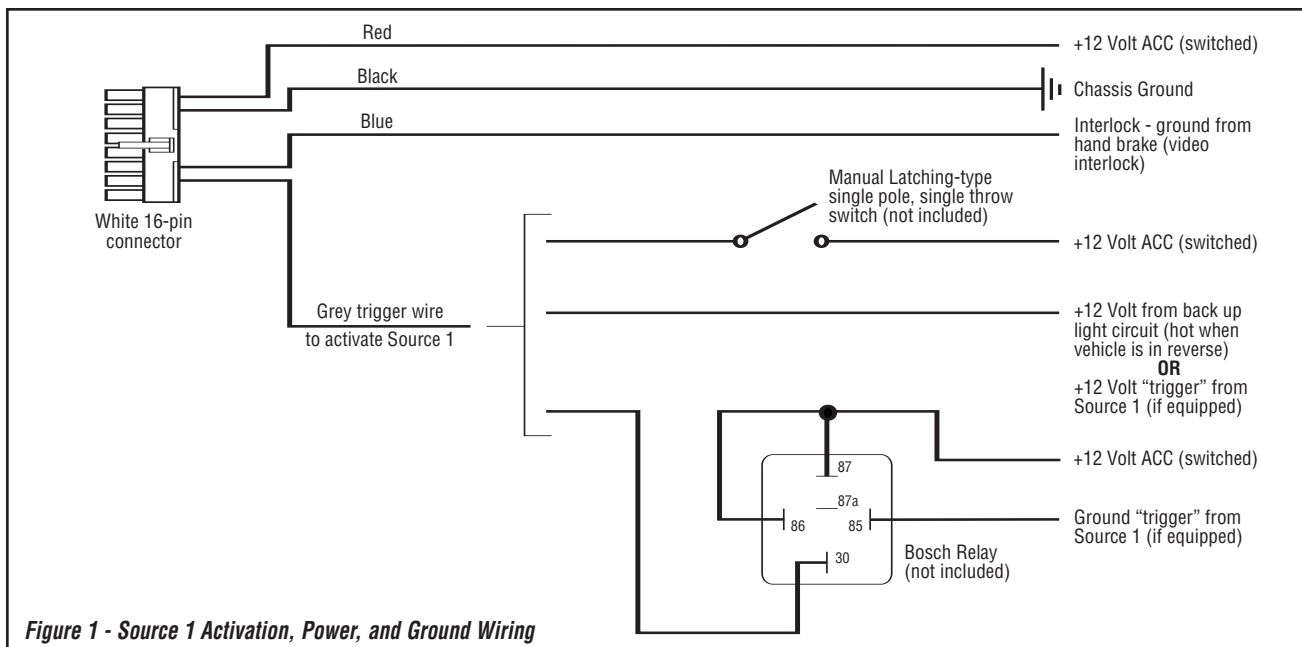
Red

+12 Volt ACC (switched)

Black

Chassis Ground

Blue

Interlock - ground from hand brake (video interlock)

White 16-pin connector

Manual Latching-type single pole, single throw switch (not included)

+12 Volt ACC (switched)

Grey trigger wire to activate Source 1

+12 Volt from back up light circuit (hot when vehicle is in reverse)

OR

+12 Volt "trigger" from Source 1 (if equipped)

87

+12 Volt ACC (switched)

87a

86

85

Ground "trigger" from Source 1 (if equipped)

30

Bosch Relay (not included)

Figure 1 - Source 1 Activation, Power, and Ground Wiring